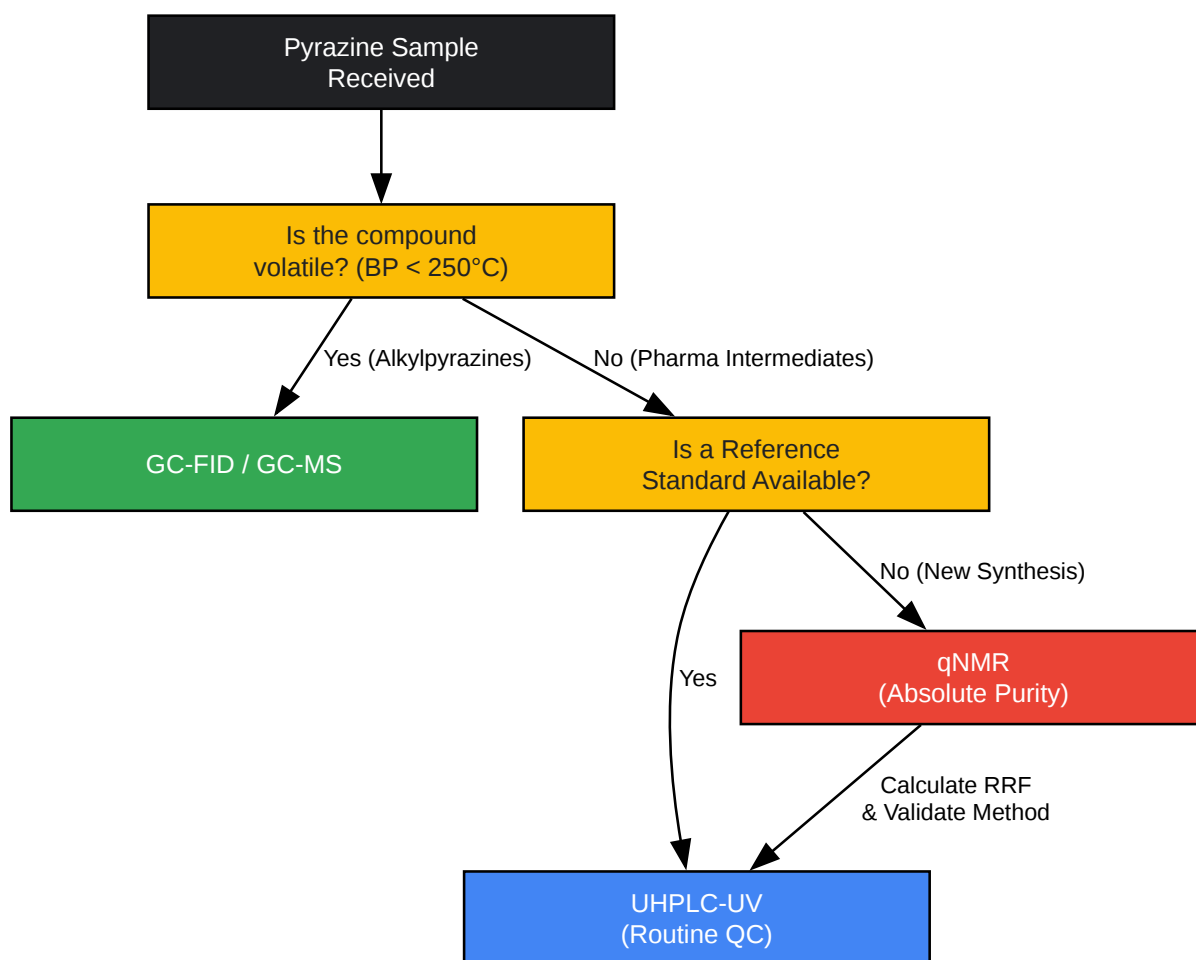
Pyrazine Sample Received

Is the compound volatile? (BP < 250°C)

Yes (Alkylpyrazines)

No (Pharma Intermediates)

GC-FID / GC-MS

Is a Reference Standard Available?

No (New Synthesis)

Yes

qNMR (Absolute Purity)

Calculate RRF & Validate Method

UHPLC-UV (Routine QC)